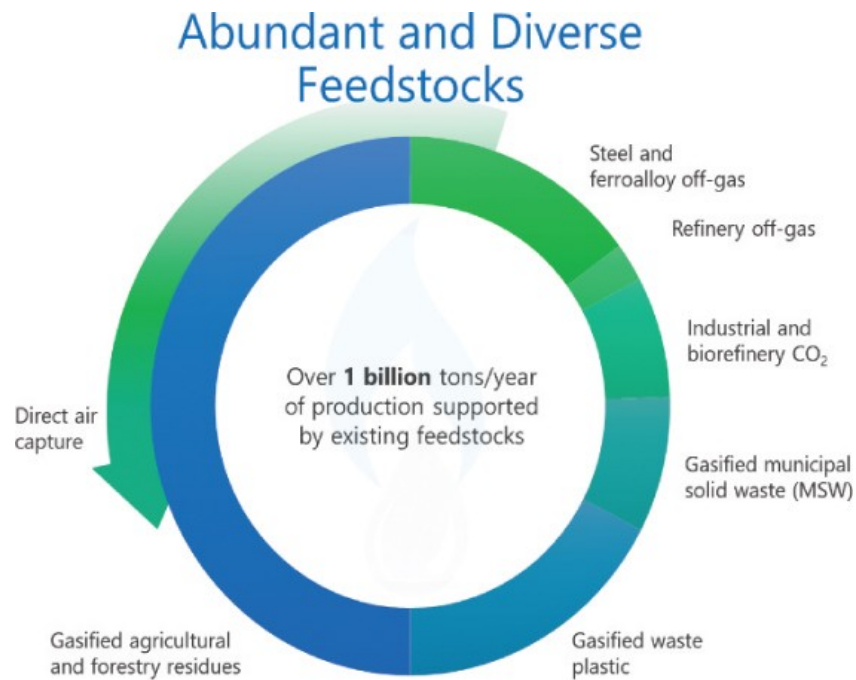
Abundant and Diverse Feedstocks

Steel and ferroalloy off-gas

Refinery off-gas

Industrial and biorefinery $CO_2$

Over **1 billion** tons/year of production supported by existing feedstocks

Direct air capture

Gasified municipal solid waste (MSW)

Gasified agricultural and forestry residues

Gasified waste plastic